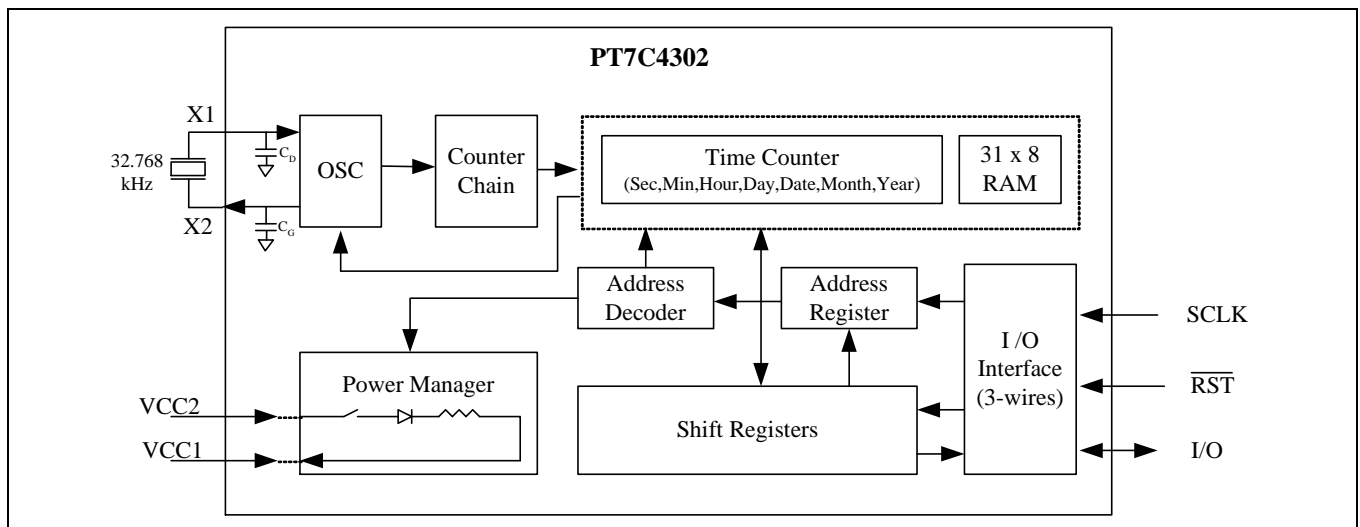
PT7C4302

X1

32.768 kHz

X2

$C_D$

$C_G$

OSC

Counter Chain

Time Counter (Sec,Min,Hour,Day,Date,Month,Year)

31 x 8 RAM

Address Decoder

Address Register

I /O Interface (3-wires)

SCLK

$\overline{RST}$

I/O

Power Manager

VCC2

VCC1

Shift Registers